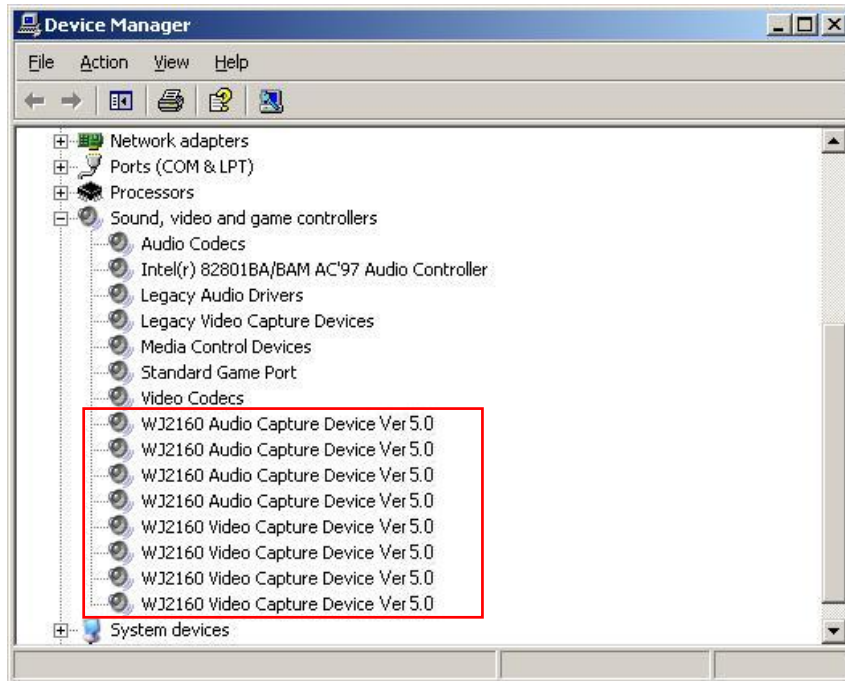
Device Manager

File Action View Help

Network adapters
Ports (COM & LPT)
Processors
Sound, video and game controllers
Audio Codecs
Intel(r) 82801BA/BAM AC'97 Audio Controller
Legacy Audio Drivers
Legacy Video Capture Devices
Media Control Devices
Standard Game Port
Video Codecs
WJ2160 Audio Capture Device Ver 5.0
WJ2160 Audio Capture Device Ver 5.0
WJ2160 Audio Capture Device Ver 5.0
WJ2160 Audio Capture Device Ver 5.0
WJ2160 Video Capture Device Ver 5.0
WJ2160 Video Capture Device Ver 5.0
WJ2160 Video Capture Device Ver 5.0
WJ2160 Video Capture Device Ver 5.0
System devices